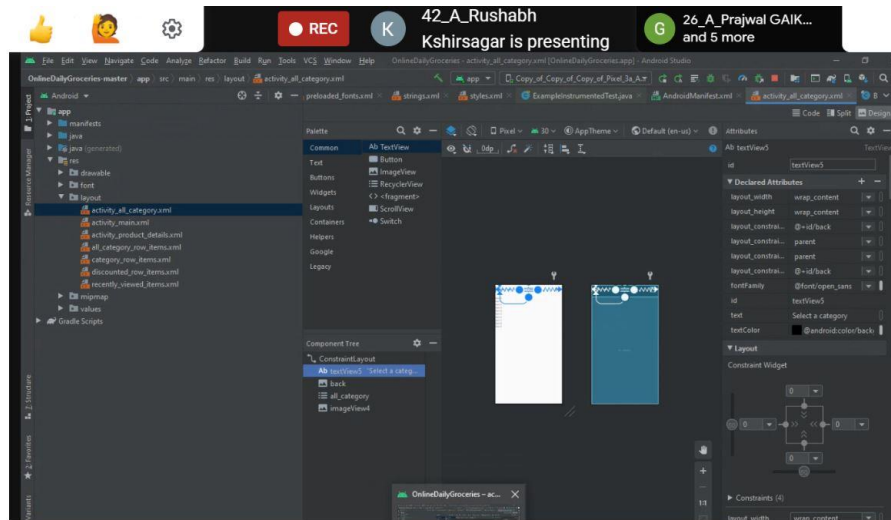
REC
K
42_A_Rushabh Kshirsagar is presenting
G
26_A_Prajwal GAIK... and 5 more

File Edit View Navigate Code Analyze Refactor Build Run Tools VCS Window Help OnlineDailyGroceries - activity_all_category.xml [OnlineDailyGroceries.app] - Android Studio

OnlineDailyGroceries-master app src main res layout activity_all_category.xml

app Copy_of_Copy_of_Copy_of_Pixel_3a_A

Android

preloaded_fonts.xml strings.xml styles.xml ExampleInstrumentedTest.java AndroidManifest.xml activity_all_category.xml

app
manifests
java
java (generated)
res
drawable
font
layout
activity_all_category.xml
activity_main.xml
activity_product_details.xml
all_category_row_items.xml
category_row_items.xml
discounted_row_items.xml
recently_viewed_items.xml
mipmap
values
Gradle Scripts

Palette
Common
Text
Buttons
Widgets
Layouts
Containers
Helpers
Google
Legacy

Ab TextView
Button
ImageView
RecyclerView
<> <fragment>
ScrollView
Switch

Pixel 30 AppTheme Default (en-us)

0dp

Component Tree
ConstraintLayout
Ab textView5 "Select a categ...
back
all_category
imageView4

Code Split Design

Attributes
Ab textView5 TextView
id textView5
Declared Attributes
layout_width wrap_content
layout_height wrap_content
layout_constrai... @+id/back
layout_constrai... parent
layout_constrai... parent
layout_constrai... @+id/back
fontFamily @font/open_sans
id textView5
text Select a category
textColor @android:color/back
Layout
Constraint Widget
0
0
0
0
Constraints (4)
layout_width wrap_content

OnlineDailyGroceries – ac...

1:1

1: Project
Resource Manager
2: Structure
2: Favorites
Variants